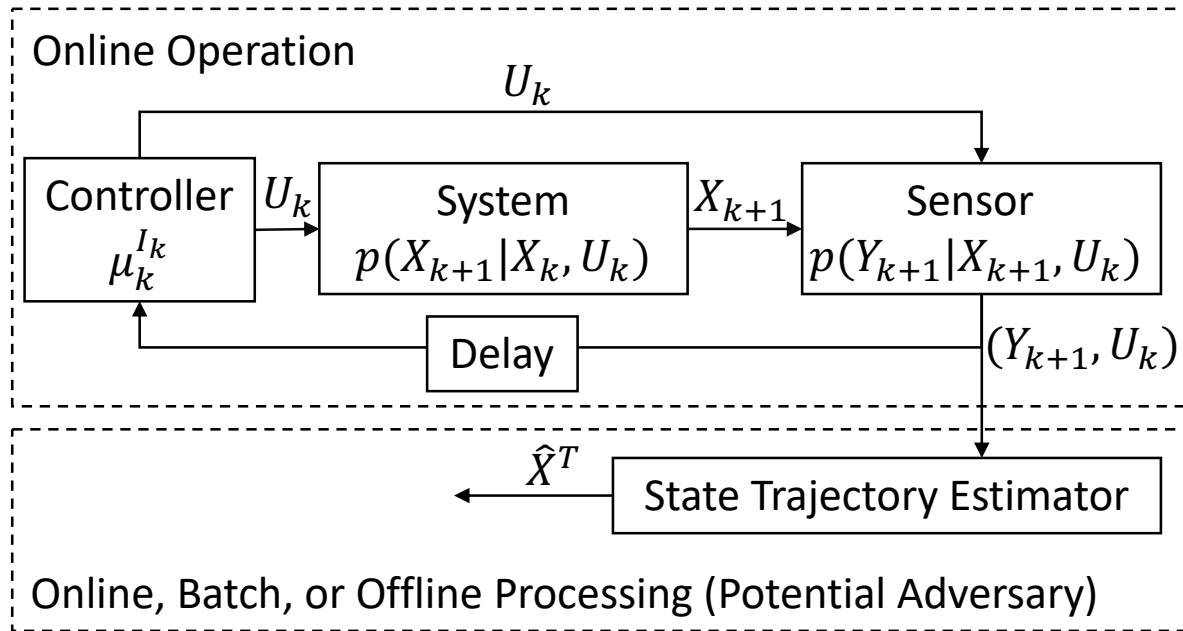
Online Operation

$U_k$

Controller
$\mu_k^{I_k}$

$U_k$

System
$p(X_{k+1}|X_k, U_k)$

$X_{k+1}$

Sensor
$p(Y_{k+1}|X_{k+1}, U_k)$

Delay

$(Y_{k+1}, U_k)$

$\hat{X}^T$

State Trajectory Estimator

Online, Batch, or Offline Processing (Potential Adversary)